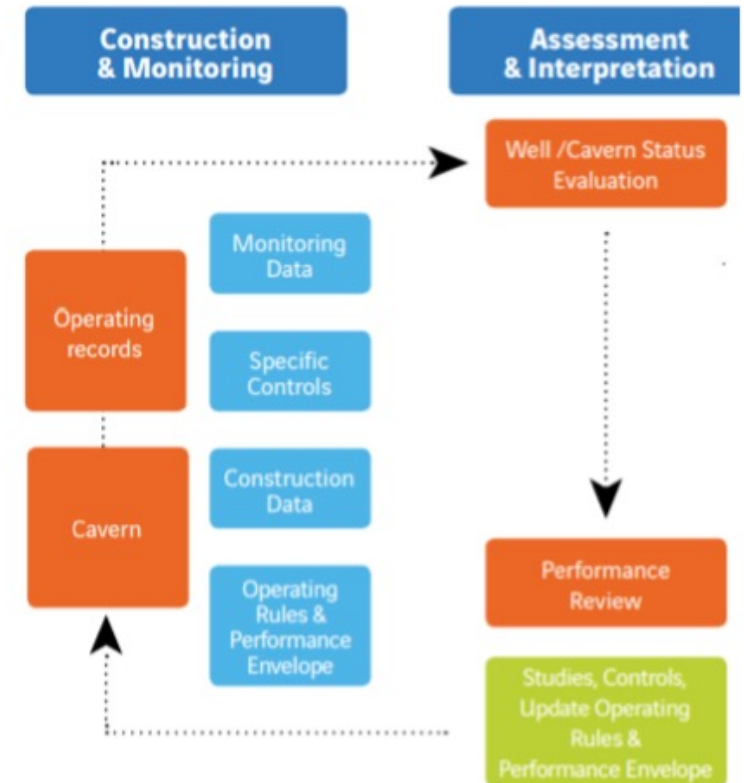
Construction & Monitoring

Assessment & Interpretation

Well /Cavern Status Evaluation

Monitoring Data

Operating records

Specific Controls

Construction Data

Cavern

Operating Rules & Performance Envelope

Performance Review

Studies, Controls, Update Operating Rules & Performance Envelope